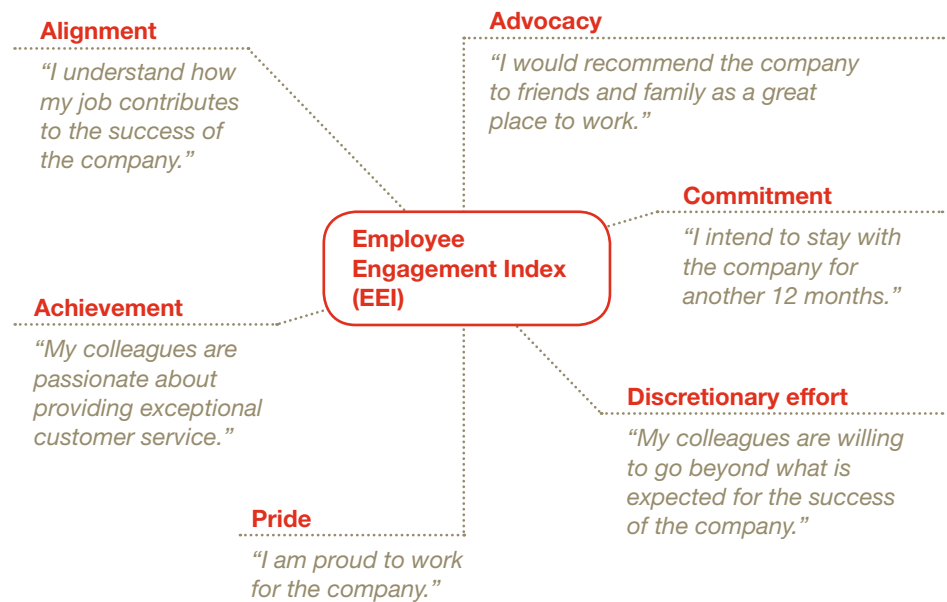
Alignment
“I understand how my job contributes to the success of the company.”

Advocacy
“I would recommend the company to friends and family as a great place to work.”

Employee Engagement Index (EEI)

Commitment
“I intend to stay with the company for another 12 months.”

Achievement
“My colleagues are passionate about providing exceptional customer service.”

Discretionary effort
“My colleagues are willing to go beyond what is expected for the success of the company.”

Pride
“I am proud to work for the company.”